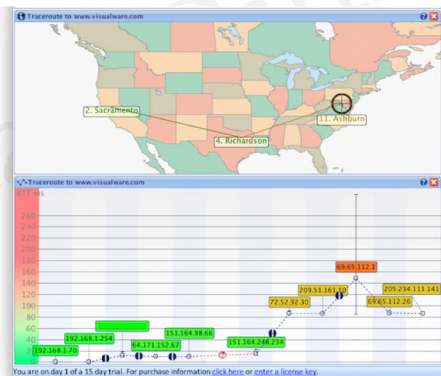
Traceroute to www.visualware.com

2. Sacramento

4. Richardson

11. Ashburn

Traceroute to www.visualware.com

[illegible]

280
260
240
220
200
180
160
140
120
100
80
60
40
20

192.168.1.70
192.168.1.254
64.171.152.67
151.164.98.66
151.164.248.234
72.52.92.30
209.51.161.10
69.65.112.1
69.65.112.26
205.234.111.141

You are on day 1 of a 15 day trial. For purchase information click here or enter a license key.